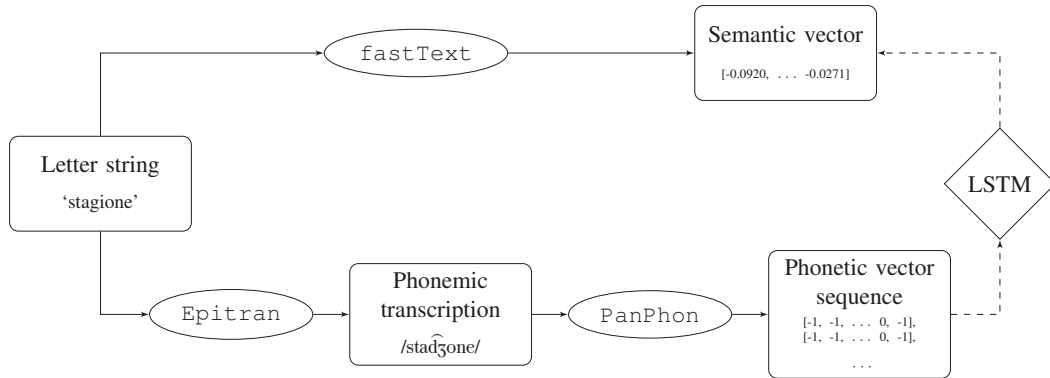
fastText

Semantic vector
[-0.0920, . . . -0.0271]

Letter string
'stagione'

LSTM

Epitran

Phonemic transcription
/stad͡ʒone/

PanPhon

Phonetic vector sequence
[-1, -1, . . . 0, -1],
[-1, -1, . . . 0, -1],
. . .